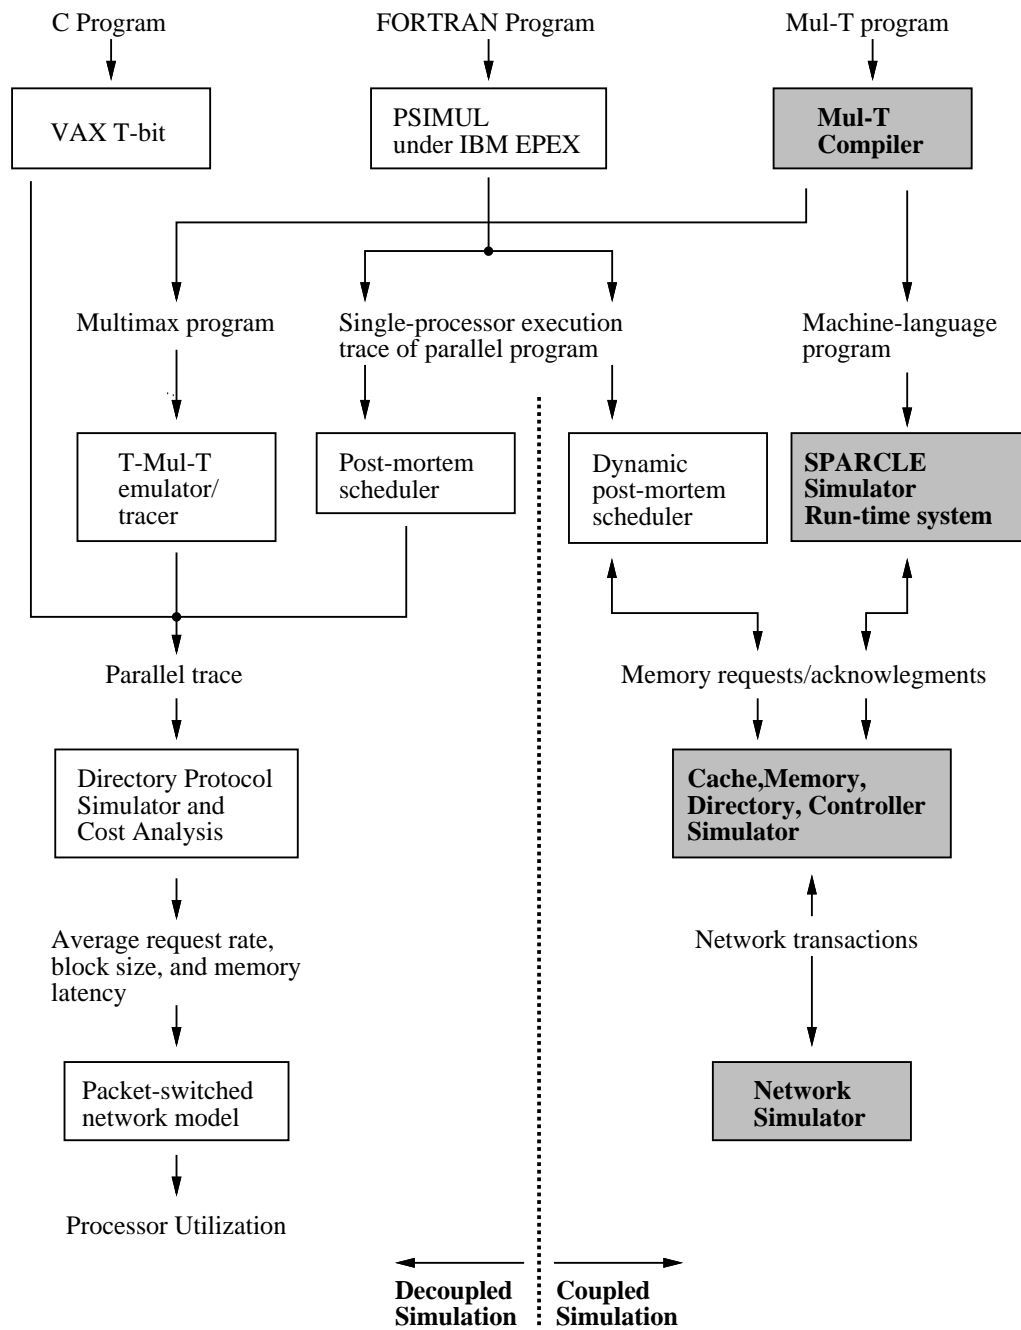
C Program

FORTRAN Program

Mul-T program

VAX T-bit

PSIMUL under IBM EPEX

Mul-T Compiler

Multimax program

Single-processor execution trace of parallel program

Machine-language program

T-Mul-T emulator/ tracer

Post-mortem scheduler

Dynamic post-mortem scheduler

SPARCLE Simulator Run-time system

Parallel trace

Memory requests/acknowlegments

Directory Protocol Simulator and Cost Analysis

Cache,Memory, Directory, Controller Simulator

Average request rate, block size, and memory latency

Network transactions

Packet-switched network model

Network Simulator

Processor Utilization

Decoupled Simulation

Coupled Simulation